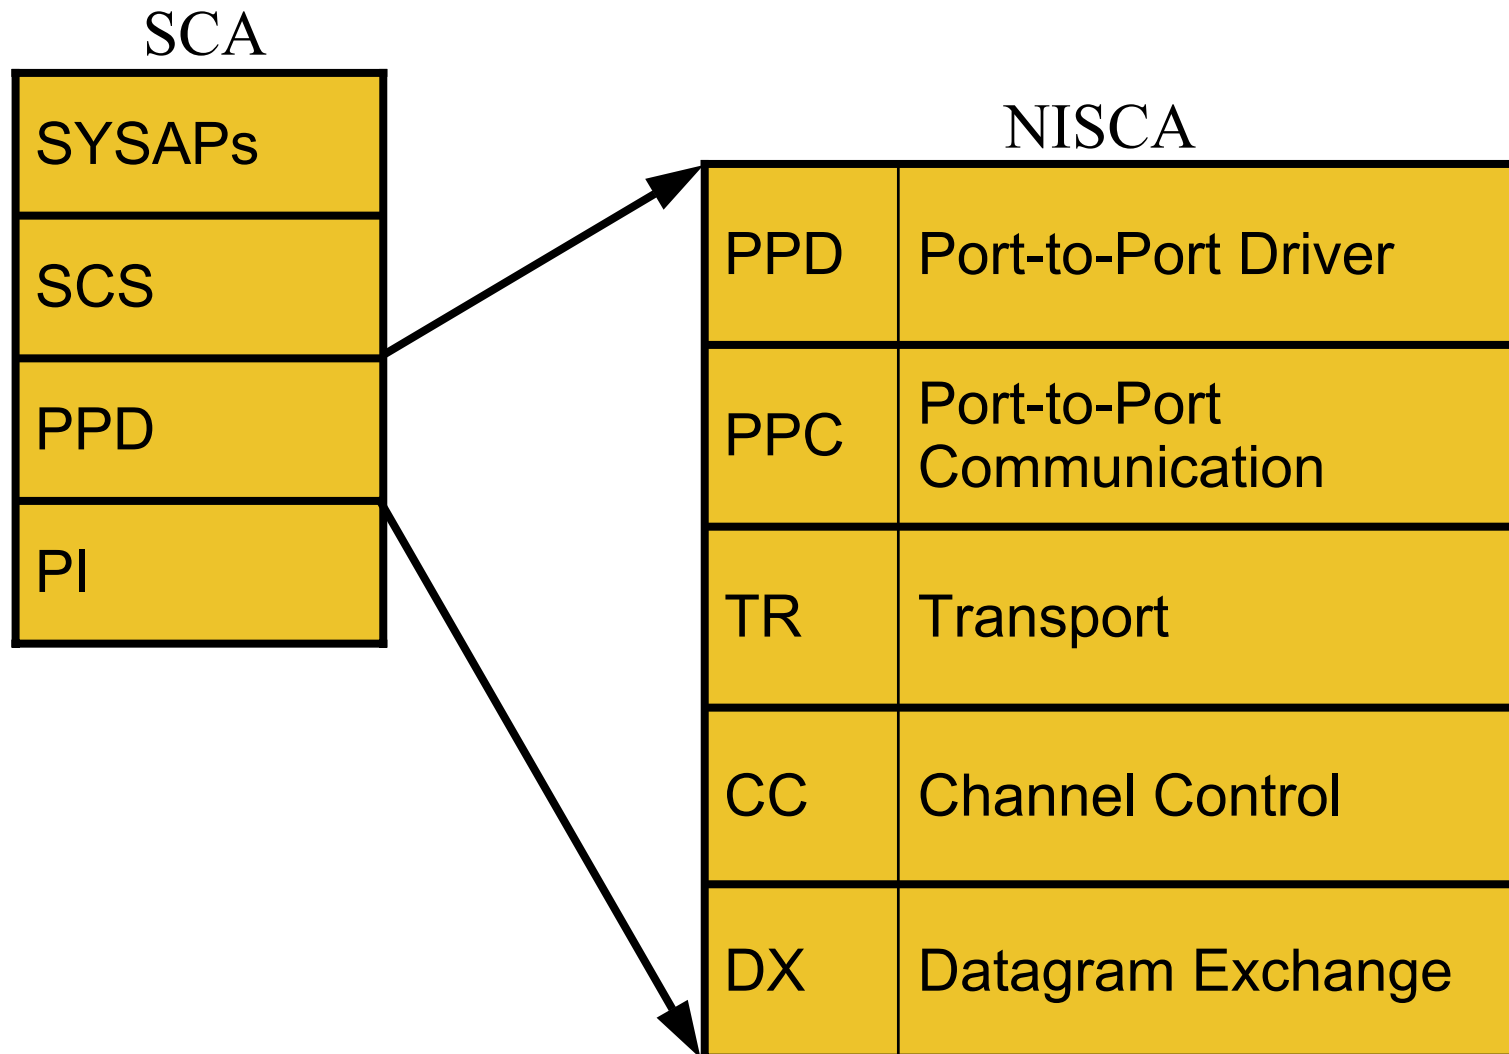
SCA

| SYSAPs |
|---|
| SCS |
| PPD |
| PI |

NISCA

| PPD | Port-to-Port Driver |
|---|---|
| PPC | Port-to-Port Communication |
| TR | Transport |
| CC | Channel Control |
| DX | Datagram Exchange |